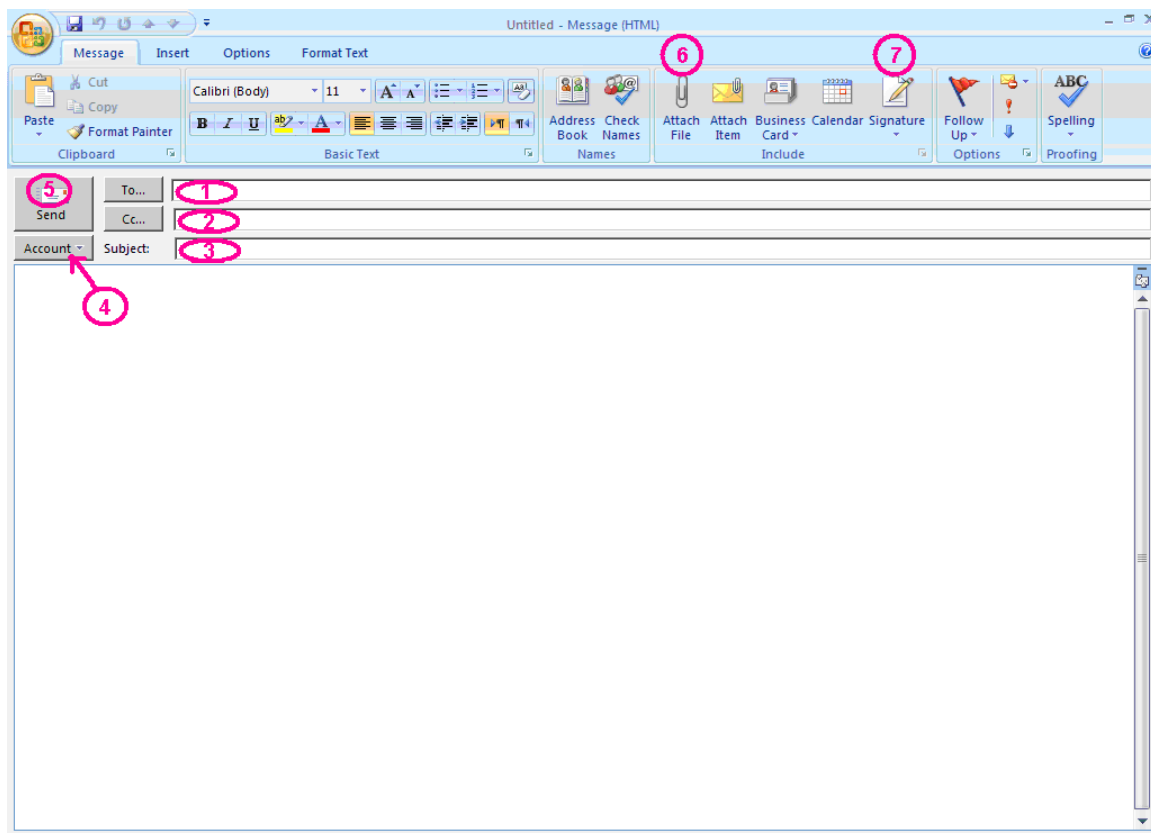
Untitled - Message (HTML)

Message Insert Options Format Text

Paste
Cut
Copy
Format Painter
Clipboard

Calibri (Body) 11
A A
B I U
Basic Text

Address Book
Check Names
Names

6
Attach File
Attach Item
Business Card
Calendar
7
Signature
Include

Follow Up
Options

ABC
Spelling
Proofing

5
Send
To...
1
Cc...
2
Account
Subject:
3
4